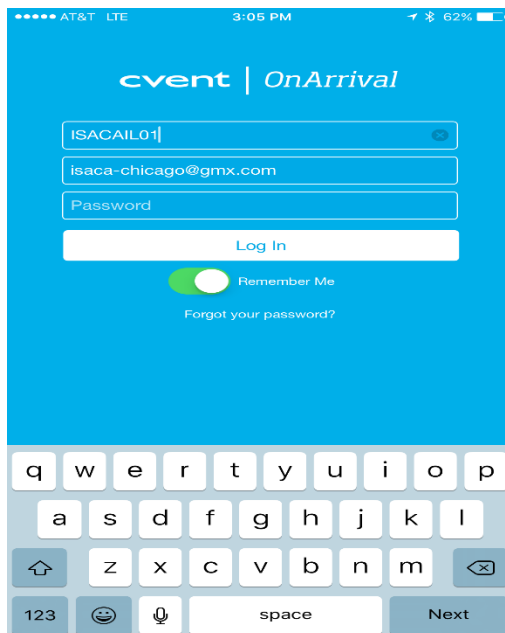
●●●●● AT&T LTE 3:05 PM 62%

cvent | OnArrival

ISACAIL01

isaca-chicago@gmx.com

Password

Log In

Remember Me

Forgot your password?

q w e r t y u i o p
a s d f g h j k l
z x c v b n m
123 space Next